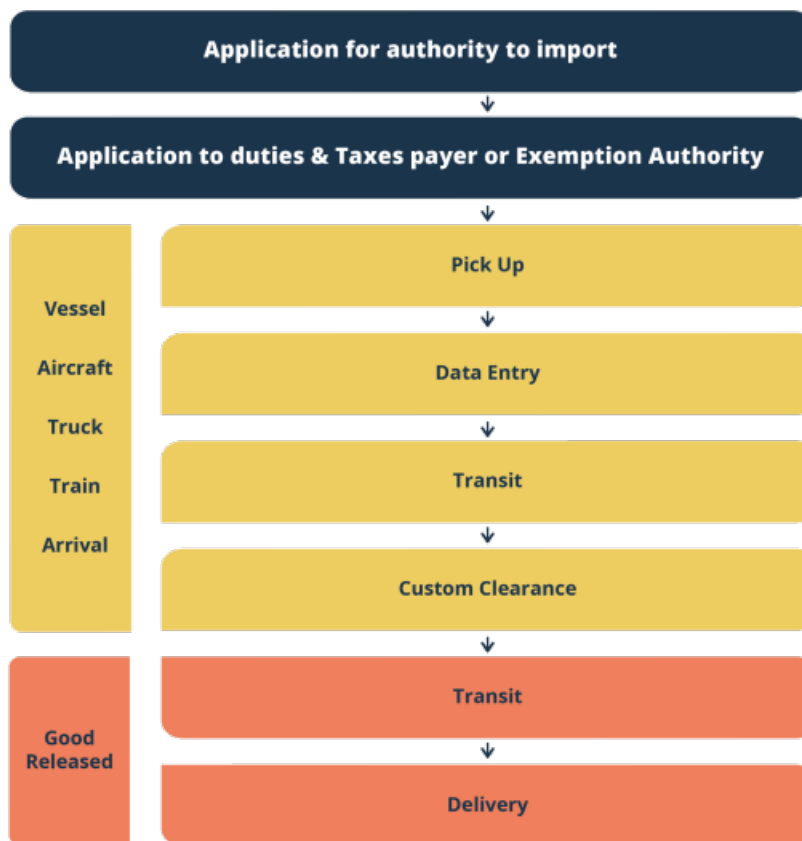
Application for authority to import

Application to duties & Taxes payer or Exemption Authority

Vessel

Aircraft

Truck

Train

Arrival

Pick Up

Data Entry

Transit

Custom Clearance

Good Released

Transit

Delivery